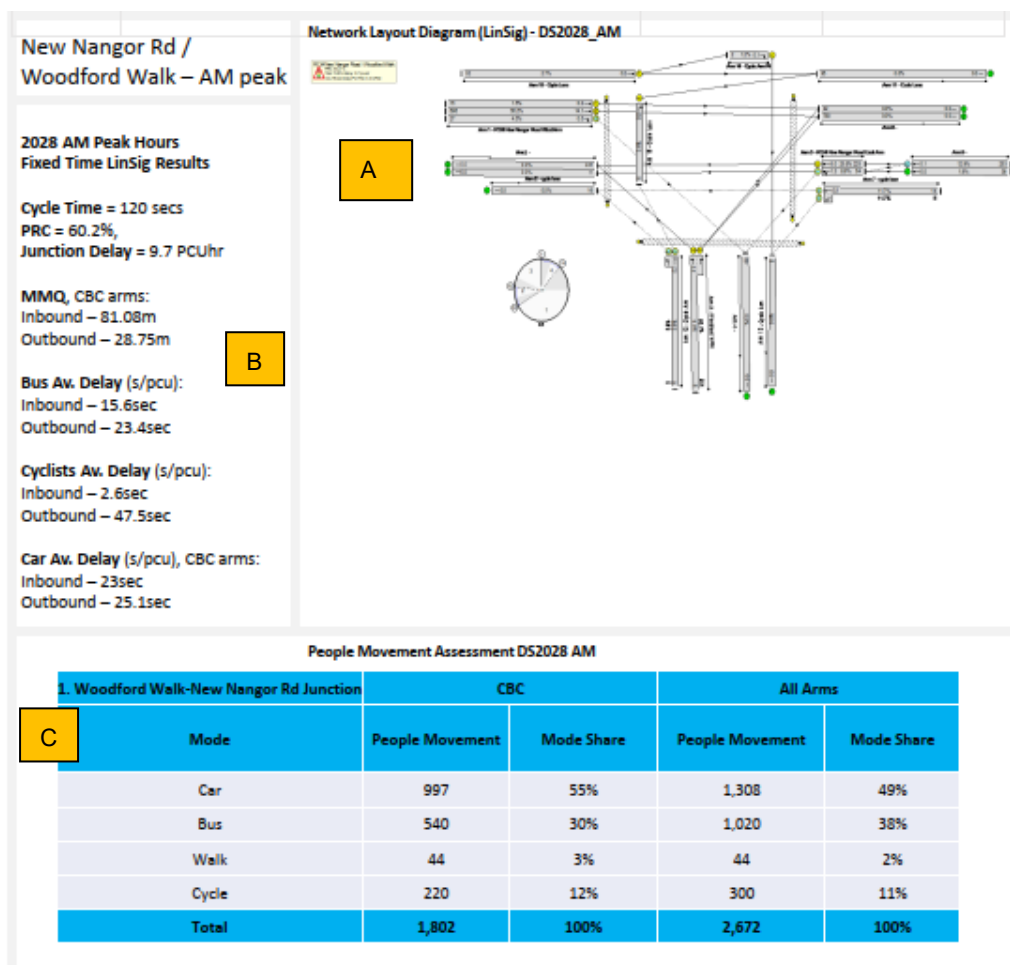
New Nangor Rd / Woodford Walk – AM peak

Network Layout Diagram (LinSig) - DS2028_AM

A

2028 AM Peak Hours
Fixed Time LinSig Results

Cycle Time = 120 secs
PRC = 60.2%,
Junction Delay = 9.7 PCUhr

MMQ, CBC arms:
Inbound – 81.08m
Outbound – 28.75m

B

Bus Av. Delay (s/pcu):
Inbound – 15.6sec
Outbound – 23.4sec

Cyclists Av. Delay (s/pcu):
Inbound – 2.6sec
Outbound – 47.5sec

Car Av. Delay (s/pcu), CBC arms:
Inbound – 23sec
Outbound – 25.1sec

People Movement Assessment DS2028 AM

C

| 1. Woodford Walk-New Nangor Rd Junction | CBC | | All Arms | |
|---|---|---|---|---|
| Mode | People Movement | Mode Share | People Movement | Mode Share |
| Car | 997 | 55% | 1,308 | 49% |
| Bus | 540 | 30% | 1,020 | 38% |
| Walk | 44 | 3% | 44 | 2% |
| Cycle | 220 | 12% | 300 | 11% |
| Total | 1,802 | 100% | 2,672 | 100% |